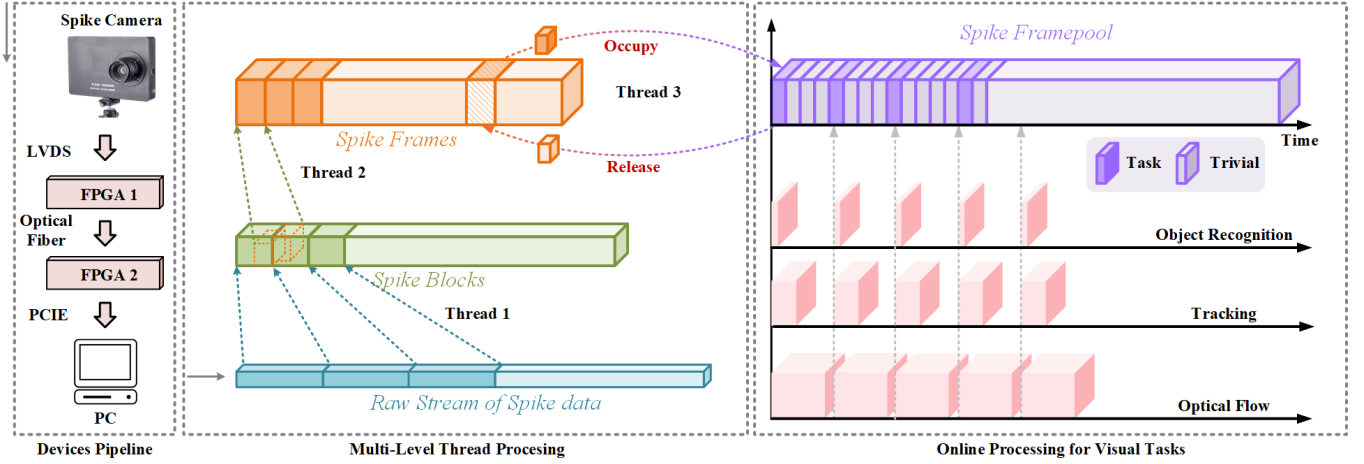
Spike Camera

LVDS

FPGA 1

Optical Fiber

FPGA 2

PCIE

PC

Devices Pipeline

Occupy

Thread 3

Spike Frames

Release

Thread 2

Spike Blocks

Thread 1

Raw Stream of Spike data

Multi-Level Thread Procesing

Spike Framepool

Time

Task

Trivial

Object Recognition

Tracking

Optical Flow

Online Processing for Visual Tasks